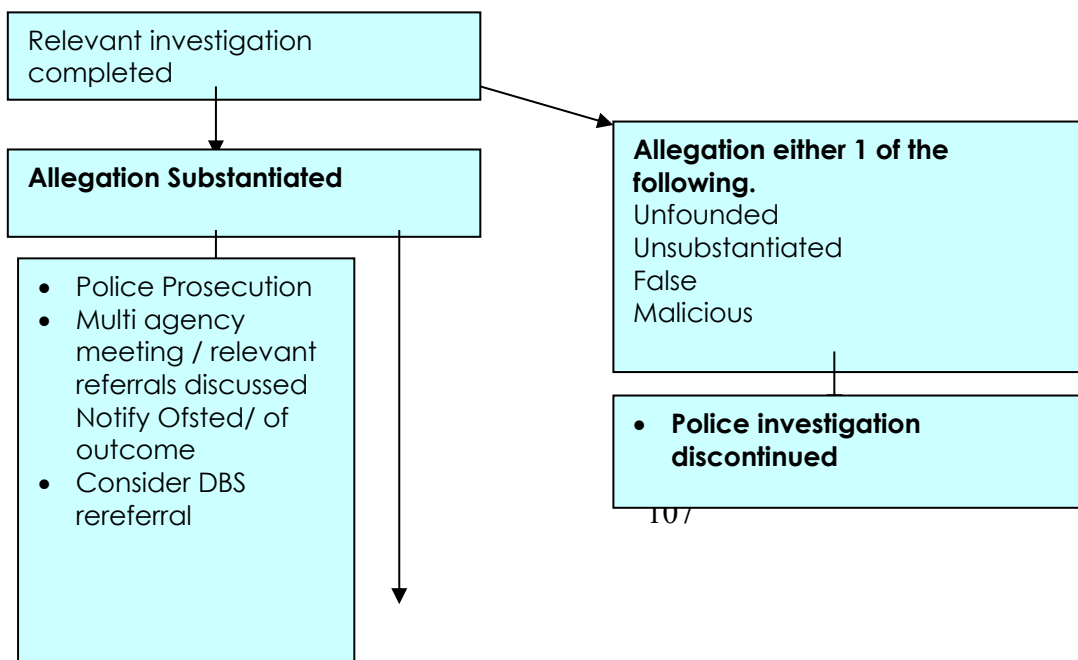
Relevant investigation completed

**Allegation Substantiated**

- Police Prosecution
- Multi agency meeting / relevant referrals discussed Notify Ofsted/ of outcome
- Consider DBS rereferral

**Allegation either 1 of the following.**
Unfounded
Unsubstantiated
False
Malicious

- **Police investigation discontinued**

107